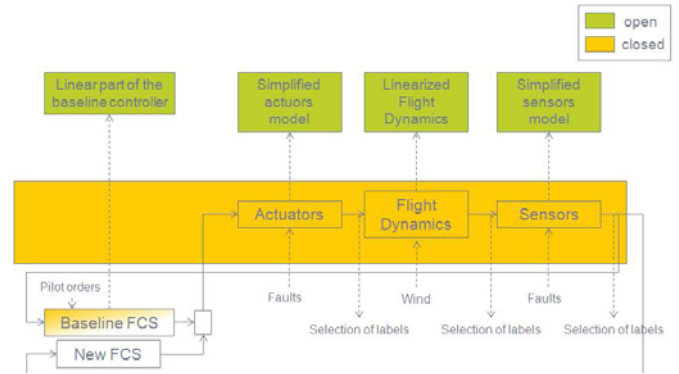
open
closed

Linear part of the baseline controller

Simplified actuors model

Linearized Flight Dynamics

Simplified sensors model

Actuators

Flight Dynamics

Sensors

Pilot orders

Baseline FCS

New FCS

Faults

Wind

Faults

Selection of labels

Selection of labels

Selection of labels